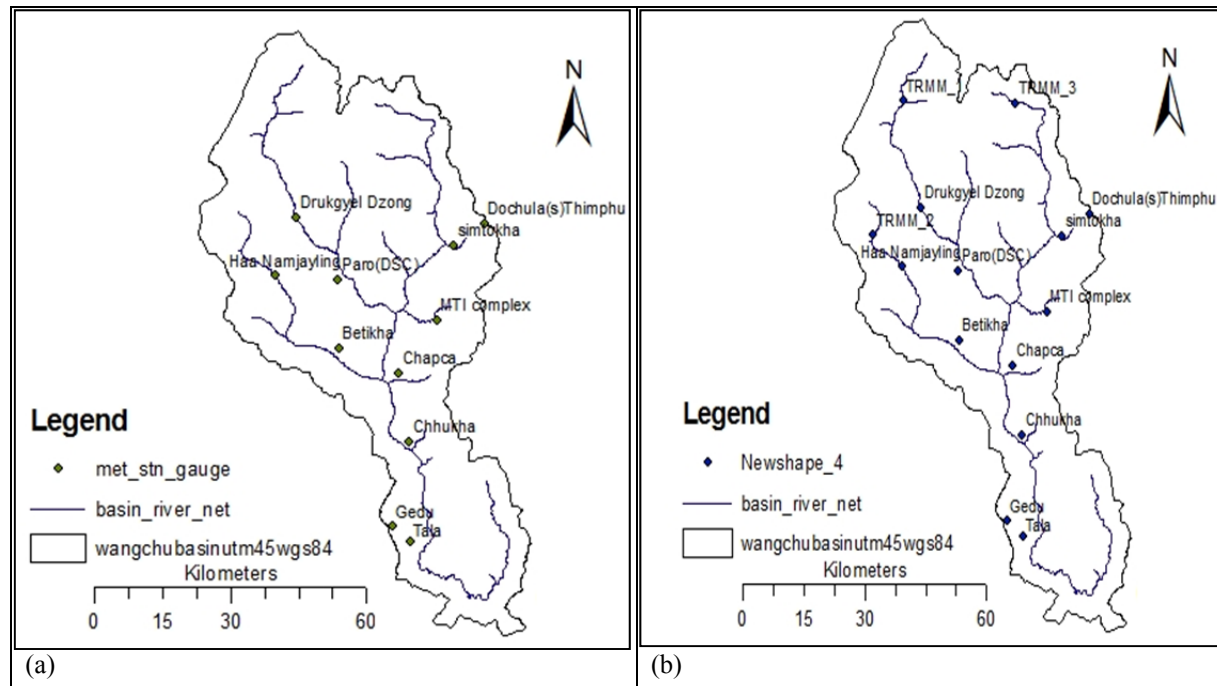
N

Drukgyel Dzong
Dochula(s)Thimphu
simtokha
Haa Namjayling
Paro(DSC)
MTI complex
Betikha
Chapca
Chhukha
Gedu
Tala

Legend
met_stn_gauge
basin_river_net
wangchubasinutm45wgs84
Kilometers
0 15 30 60

(a)

N

TRMM_1
TRMM_3
Drukgyel Dzong
Dochula(s)Thimphu
TRMM_2
simtokha
Haa Namjayling
Paro(DSC)
MTI complex
Betikha
Chapca
Chhukha
Gedu
Tala

Legend
Newshape_4
basin_river_net
wangchubasinutm45wgs84
Kilometers
0 15 30 60

(b)